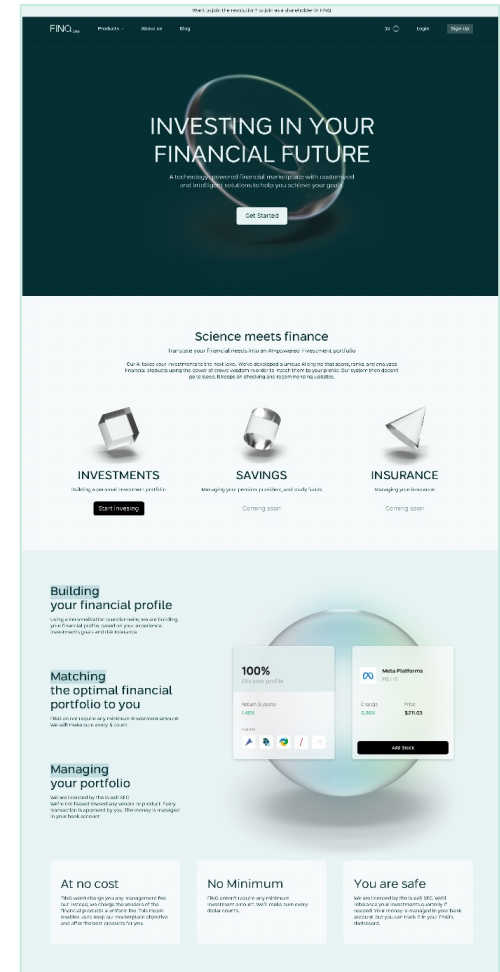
Want to join the revolution? Join as a shareholder in FINQ

FINQ Products About us Blog

Login Sign Up

INVESTING IN YOUR FINANCIAL FUTURE

A technology-powered financial marketplace with customized and intelligent solutions to help you achieve your goals

Get Started

Science meets finance

Translate your financial needs into an AI-powered investment portfolio

Our AI takes your investments to the next level. We've developed a unique AI engine that scans, ranks and analyzes financial products using the power of crowd-wisdom in order to match them to your preferences. Our system then doesn't go to sleep. It keeps on checking and recommending updates.

INVESTMENTS
Building a personal investment portfolio
Start investing

SAVINGS
Managing your pension, provident, and study funds
Coming soon

INSURANCE
Managing your insurance
Coming soon

Building your financial profile
Using a personalized questionnaire, we are building your financial profile based on your experience, investment goals and risk tolerance.

Matching the optimal financial portfolio to you
FINQ do not require any minimum investment amount. We will make sure every $ count.

Managing your portfolio
We are licensed by the Israeli SEC. We're not biased toward any vendor or product. Every transaction is approved by you. The money is managed in your bank account.

100%
Fits your profile
Return (5 years)
1.46%
Funds

Meta Platforms
Change
0.86%
Price
$211.03
Add Stock

At no cost
FINQ won't charge you any management fee. Our income, we charge the vendors of the financial products a uniform fee. This model enables us to keep our marketplace objective and offer the best products for you.

No Minimum
FINQ doesn't require any minimum investment amount. We'll make sure every dollar counts.

You are safe
We are licensed by the Israeli SEC. We'll rebalance your investments quarterly if needed. Your money is managed in your bank account, but you can track it in your FINQ's dashboard.